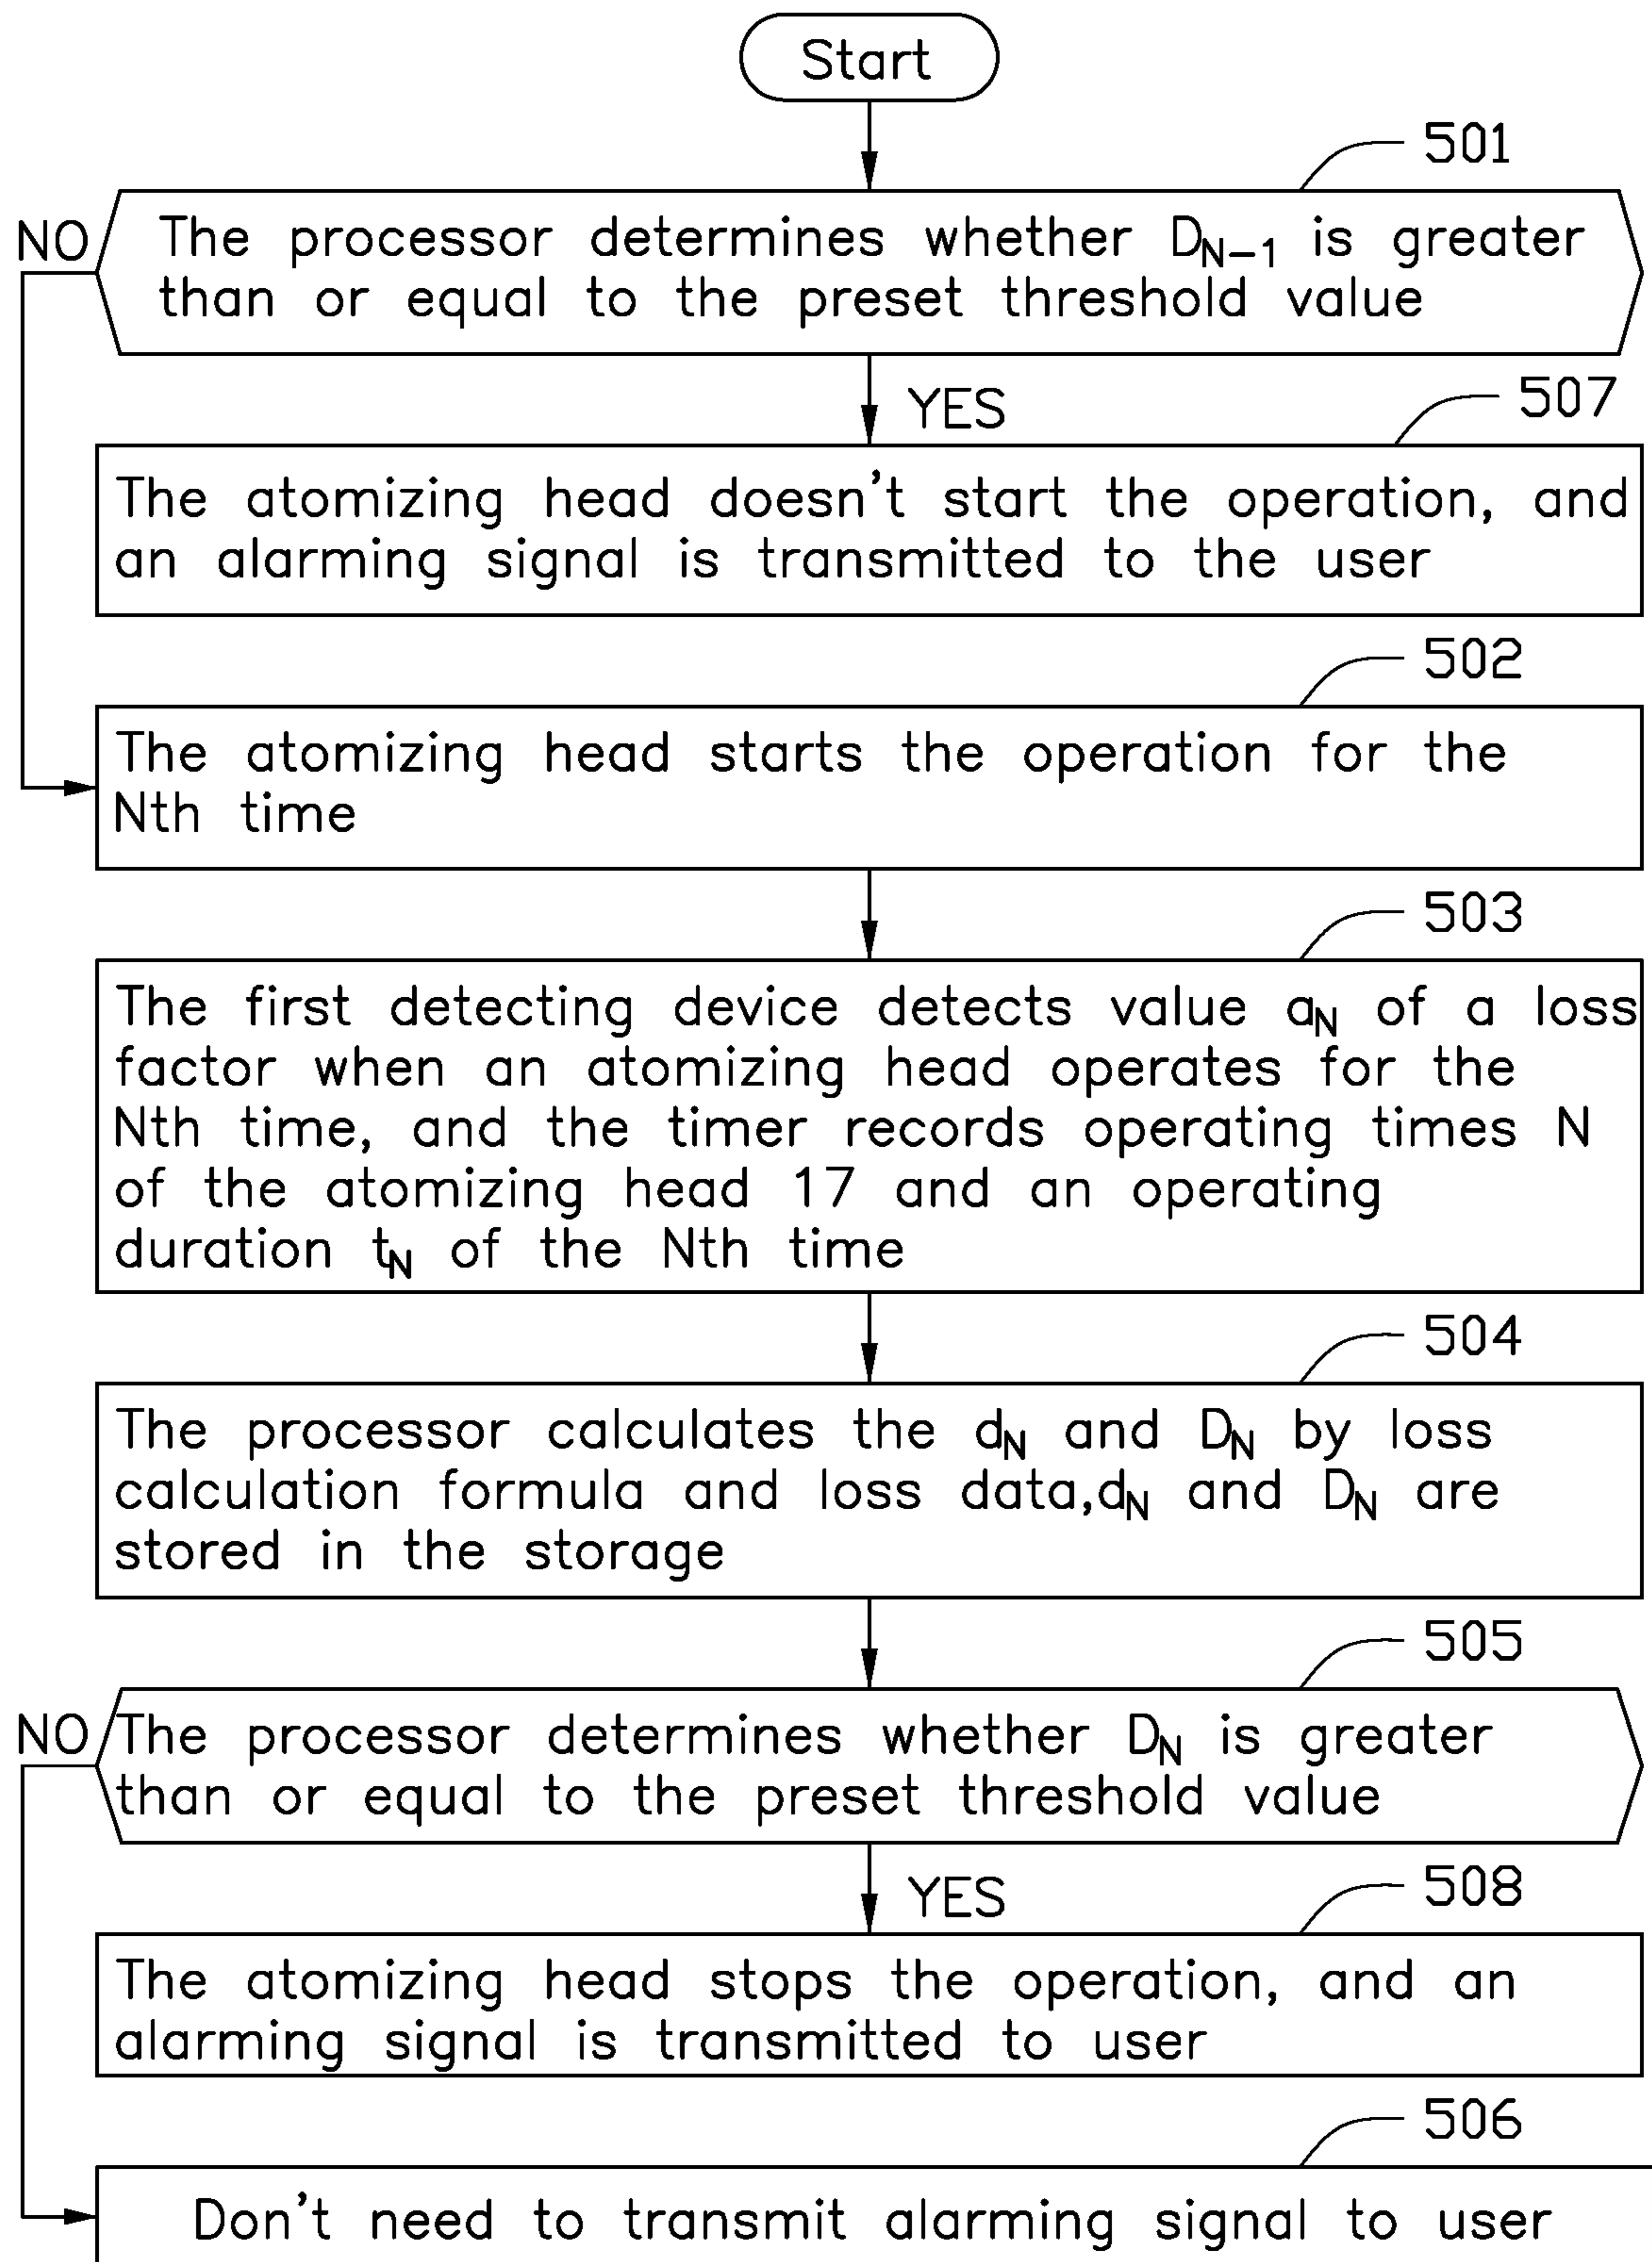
Start

501

NO

The processor determines whether $D_{N-1}$ is greater than or equal to the preset threshold value

YES

507

The atomizing head doesn't start the operation, and an alarming signal is transmitted to the user

502

The atomizing head starts the operation for the Nth time

503

The first detecting device detects value $a_N$ of a loss factor when an atomizing head operates for the Nth time, and the timer records operating times N of the atomizing head 17 and an operating duration $t_N$ of the Nth time

504

The processor calculates the $d_N$ and $D_N$ by loss calculation formula and loss data,$d_N$ and $D_N$ are stored in the storage

505

NO

The processor determines whether $D_N$ is greater than or equal to the preset threshold value

YES

508

The atomizing head stops the operation, and an alarming signal is transmitted to user

506

Don't need to transmit alarming signal to user